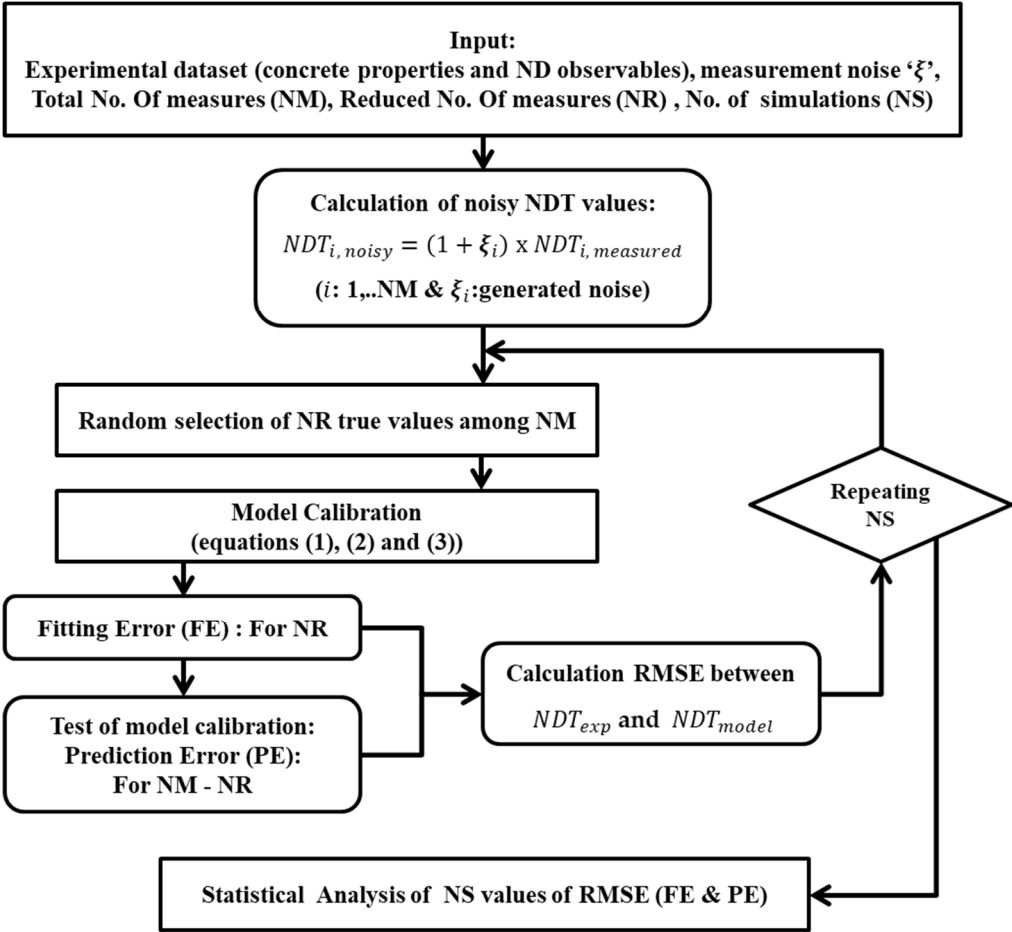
Input:
Experimental dataset (concrete properties and ND observables), measurement noise '$\xi$', Total No. Of measures (NM), Reduced No. Of measures (NR) , No. of simulations (NS)

Calculation of noisy NDT values:
$NDT_{i,\,noisy} = (1 + \xi_i)$ x $NDT_{i,\,measured}$
($i$: 1,..NM & $\xi_i$:generated noise)

Random selection of NR true values among NM

Model Calibration
(equations (1), (2) and (3))

Fitting Error (FE) : For NR

Test of model calibration:
Prediction Error (PE):
For NM - NR

Calculation RMSE between
$NDT_{exp}$ and $NDT_{model}$

Repeating
NS

Statistical Analysis of NS values of RMSE (FE & PE)